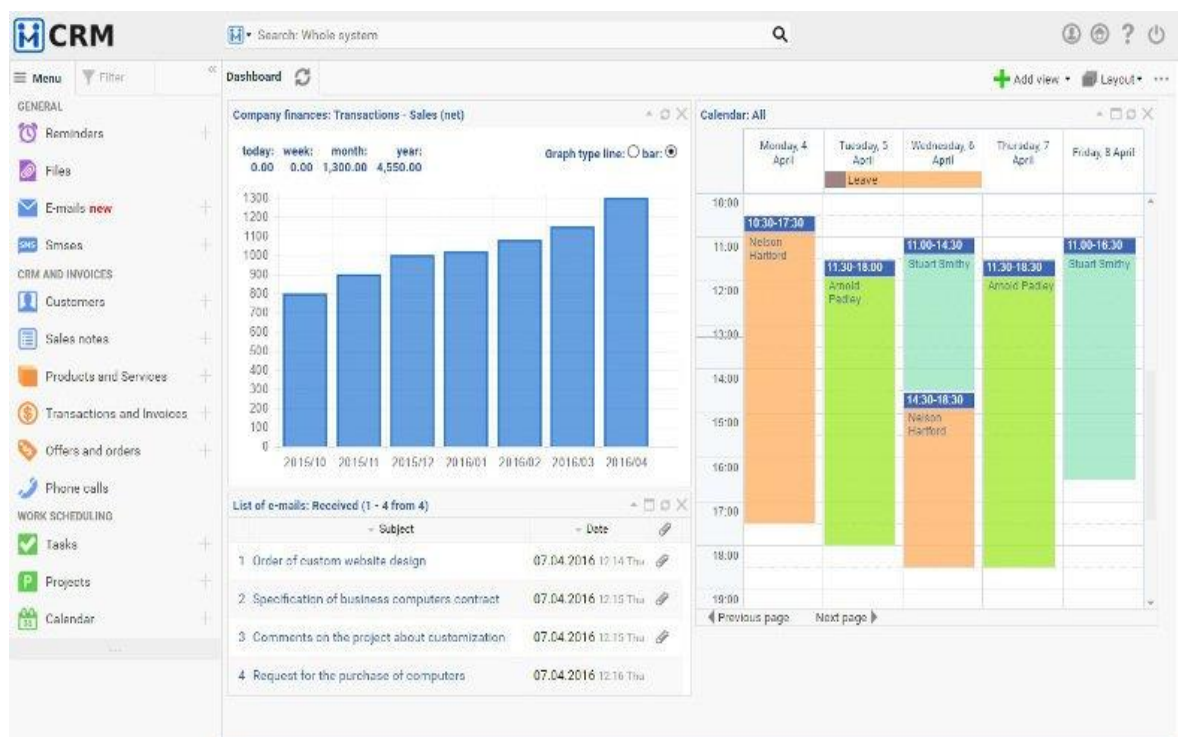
CRM

Search: Whole system

Menu Filter

Dashboard

Add view Layout

GENERAL
Reminders
Files
E-mails new
Smses
CRM AND INVOICES
Customers
Sales notes
Products and Services
Transactions and Invoices
Offers and orders
Phone calls
WORK SCHEDULING
Tasks
Projects
Calendar

Company finances: Transactions - Sales (net)

today: 0.00 week: 0.00 month: 1,300.00 year: 4,550.00

Graph type line: bar:

1300
1200
1100
1000
900
800
700
600
500
400
300
200
100
0

2015/10 2015/11 2015/12 2016/01 2016/02 2016/03 2016/04

List of e-mails: Received (1 - 4 from 4)

| | Subject | Date |
|---|---|---|
| 1 | Order of custom website design | 07.04.2016 12:14 Thu |
| 2 | Specification of business computers contract | 07.04.2016 12:15 Thu |
| 3 | Comments on the project about customization | 07.04.2016 12:15 Thu |
| 4 | Request for the purchase of computers | 07.04.2016 12:16 Thu |

Calendar: All

Monday, 4 April
Tuesday, 5 April
Wednesday, 6 April
Thursday, 7 April
Friday, 8 April

Leave

10:00
11:00
12:00
13:00
14:00
15:00
16:00
17:00
18:00
19:00

10:30-17:30 Nelson Hartford
11:30-18:00 Arnold Padley
11:00-14:30 Stuart Smithy
14:30-18:30 Nelson Hartford
11:30-18:30 Arnold Padley
11:00-16:30 Stuart Smithy

Previous page Next page